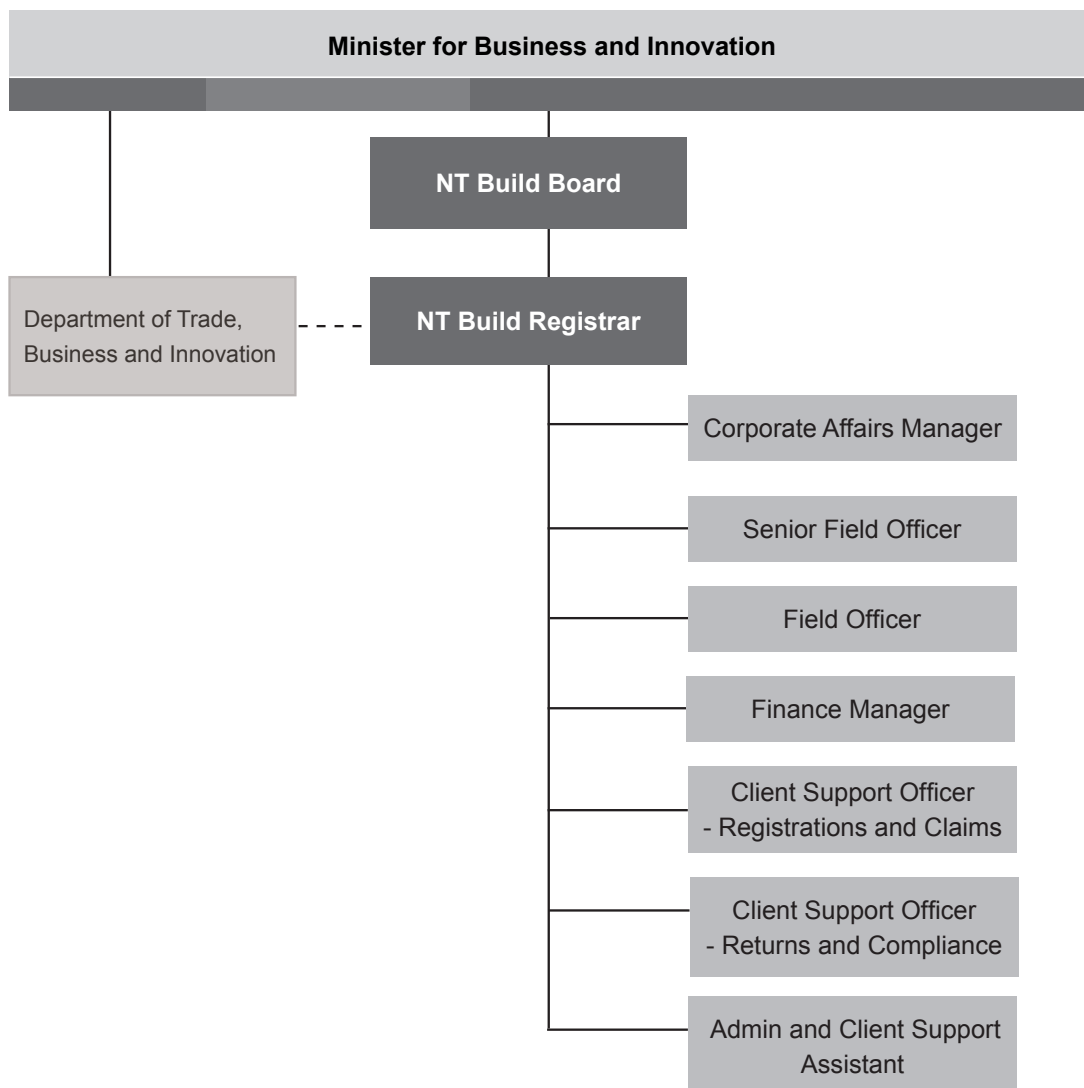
Minister for Business and Innovation

NT Build Board

Department of Trade, Business and Innovation

NT Build Registrar

Corporate Affairs Manager

Senior Field Officer

Field Officer

Finance Manager

Client Support Officer - Registrations and Claims

Client Support Officer - Returns and Compliance

Admin and Client Support Assistant